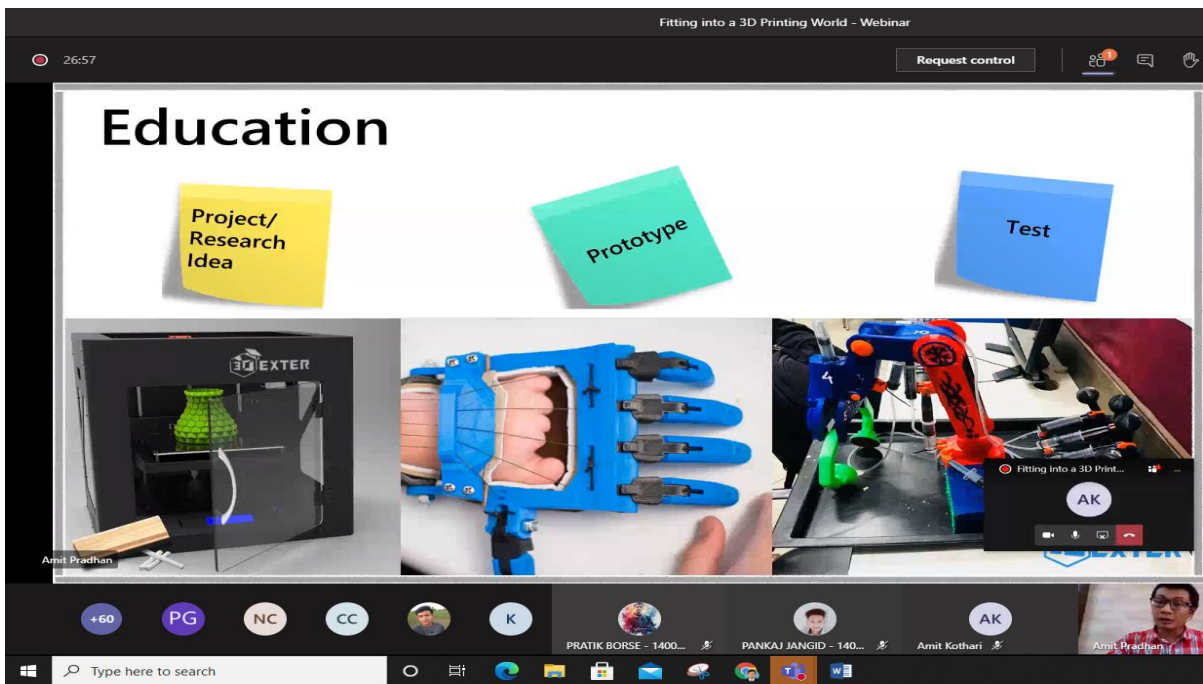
Fitting into a 3D Printing World - Webinar

26:57

Request control

1

Education

Project/ Research Idea

Prototype

Test

3D EXTER

Amit Pradhan

Fitting into a 3D Print...

AK

EXTER

+60

PG

NC

CC

K

PRATIK BORSE - 1400...

PANKAJ JANGID - 140...

AK

Amit Kothari

Amit Pradhan

Type here to search